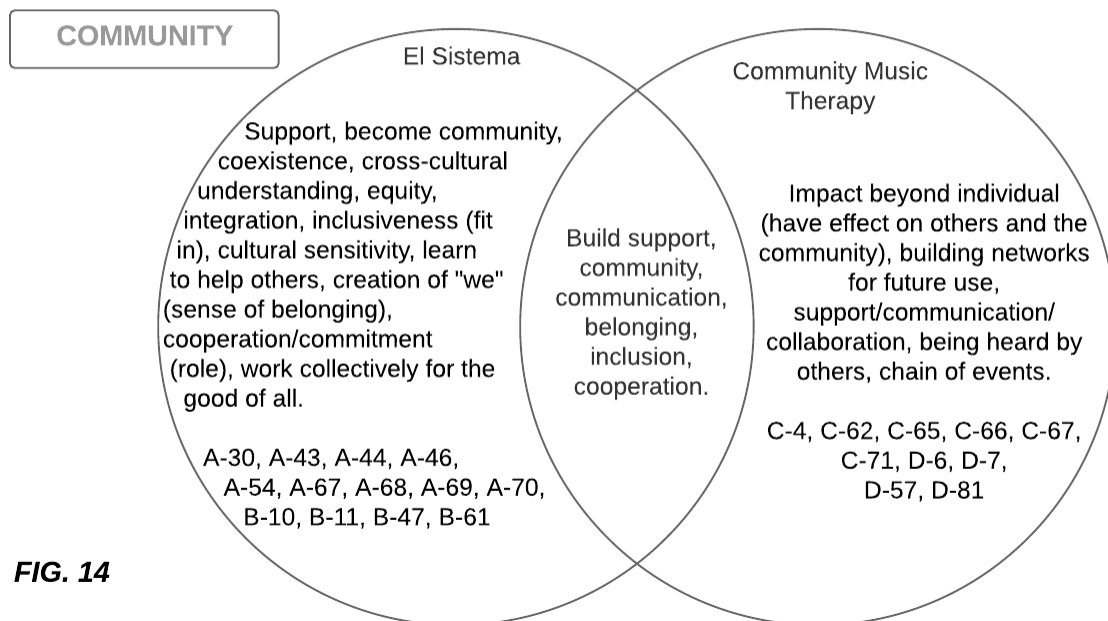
COMMUNITY

El Sistema

Support, become community, coexistence, cross-cultural understanding, equity, integration, inclusiveness (fit in), cultural sensitivity, learn to help others, creation of "we" (sense of belonging), cooperation/commitment (role), work collectively for the good of all.

A-30, A-43, A-44, A-46, A-54, A-67, A-68, A-69, A-70, B-10, B-11, B-47, B-61

Build support, community, communication, belonging, inclusion, cooperation.

Community Music Therapy

Impact beyond individual (have effect on others and the community), building networks for future use, support/communication/ collaboration, being heard by others, chain of events.

C-4, C-62, C-65, C-66, C-67, C-71, D-6, D-7, D-57, D-81

FIG. 14